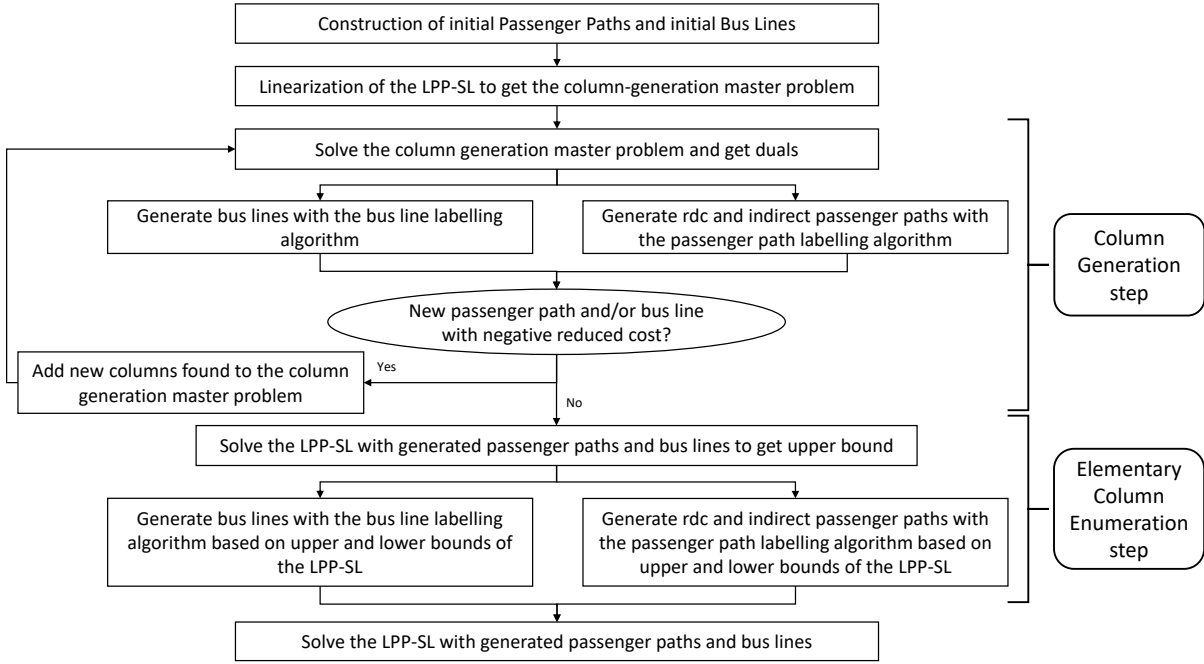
Construction of initial Passenger Paths and initial Bus Lines

Linearization of the LPP-SL to get the column-generation master problem

Solve the column generation master problem and get duals

Generate bus lines with the bus line labelling algorithm

Generate rdc and indirect passenger paths with the passenger path labelling algorithm

New passenger path and/or bus line with negative reduced cost?

Add new columns found to the column generation master problem

Yes

No

Column Generation step

Solve the LPP-SL with generated passenger paths and bus lines to get upper bound

Generate bus lines with the bus line labelling algorithm based on upper and lower bounds of the LPP-SL

Generate rdc and indirect passenger paths with the passenger path labelling algorithm based on upper and lower bounds of the LPP-SL

Elementary Column Enumeration step

Solve the LPP-SL with generated passenger paths and bus lines